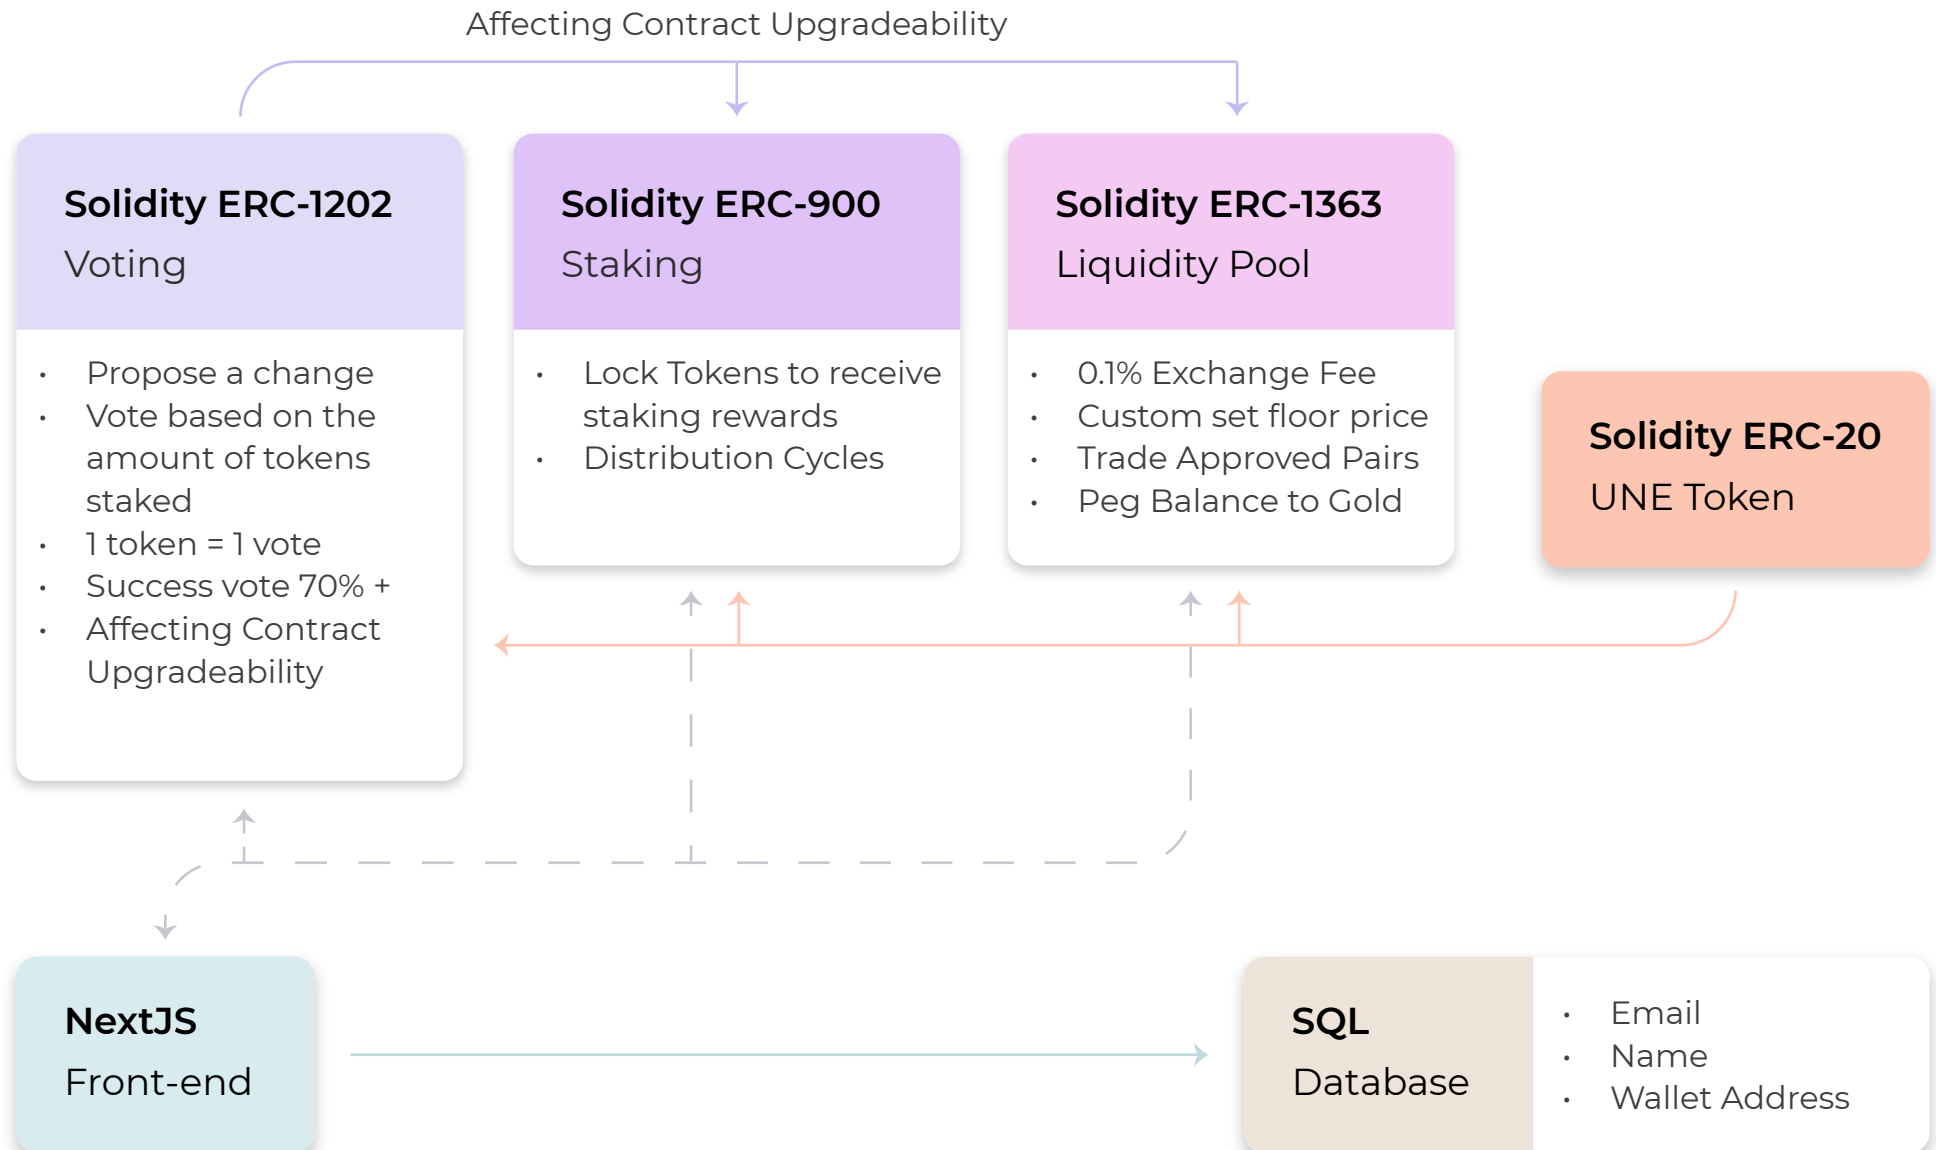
Affecting Contract Upgradeability

**Solidity ERC-1202**
Voting

- Propose a change
- Vote based on the amount of tokens staked
- 1 token = 1 vote
- Success vote 70% +
- Affecting Contract Upgradeability

**Solidity ERC-900**
Staking

- Lock Tokens to receive staking rewards
- Distribution Cycles

**Solidity ERC-1363**
Liquidity Pool

- 0.1% Exchange Fee
- Custom set floor price
- Trade Approved Pairs
- Peg Balance to Gold

**Solidity ERC-20**
UNE Token

**NextJS**
Front-end

**SQL**
Database

- Email
- Name
- Wallet Address